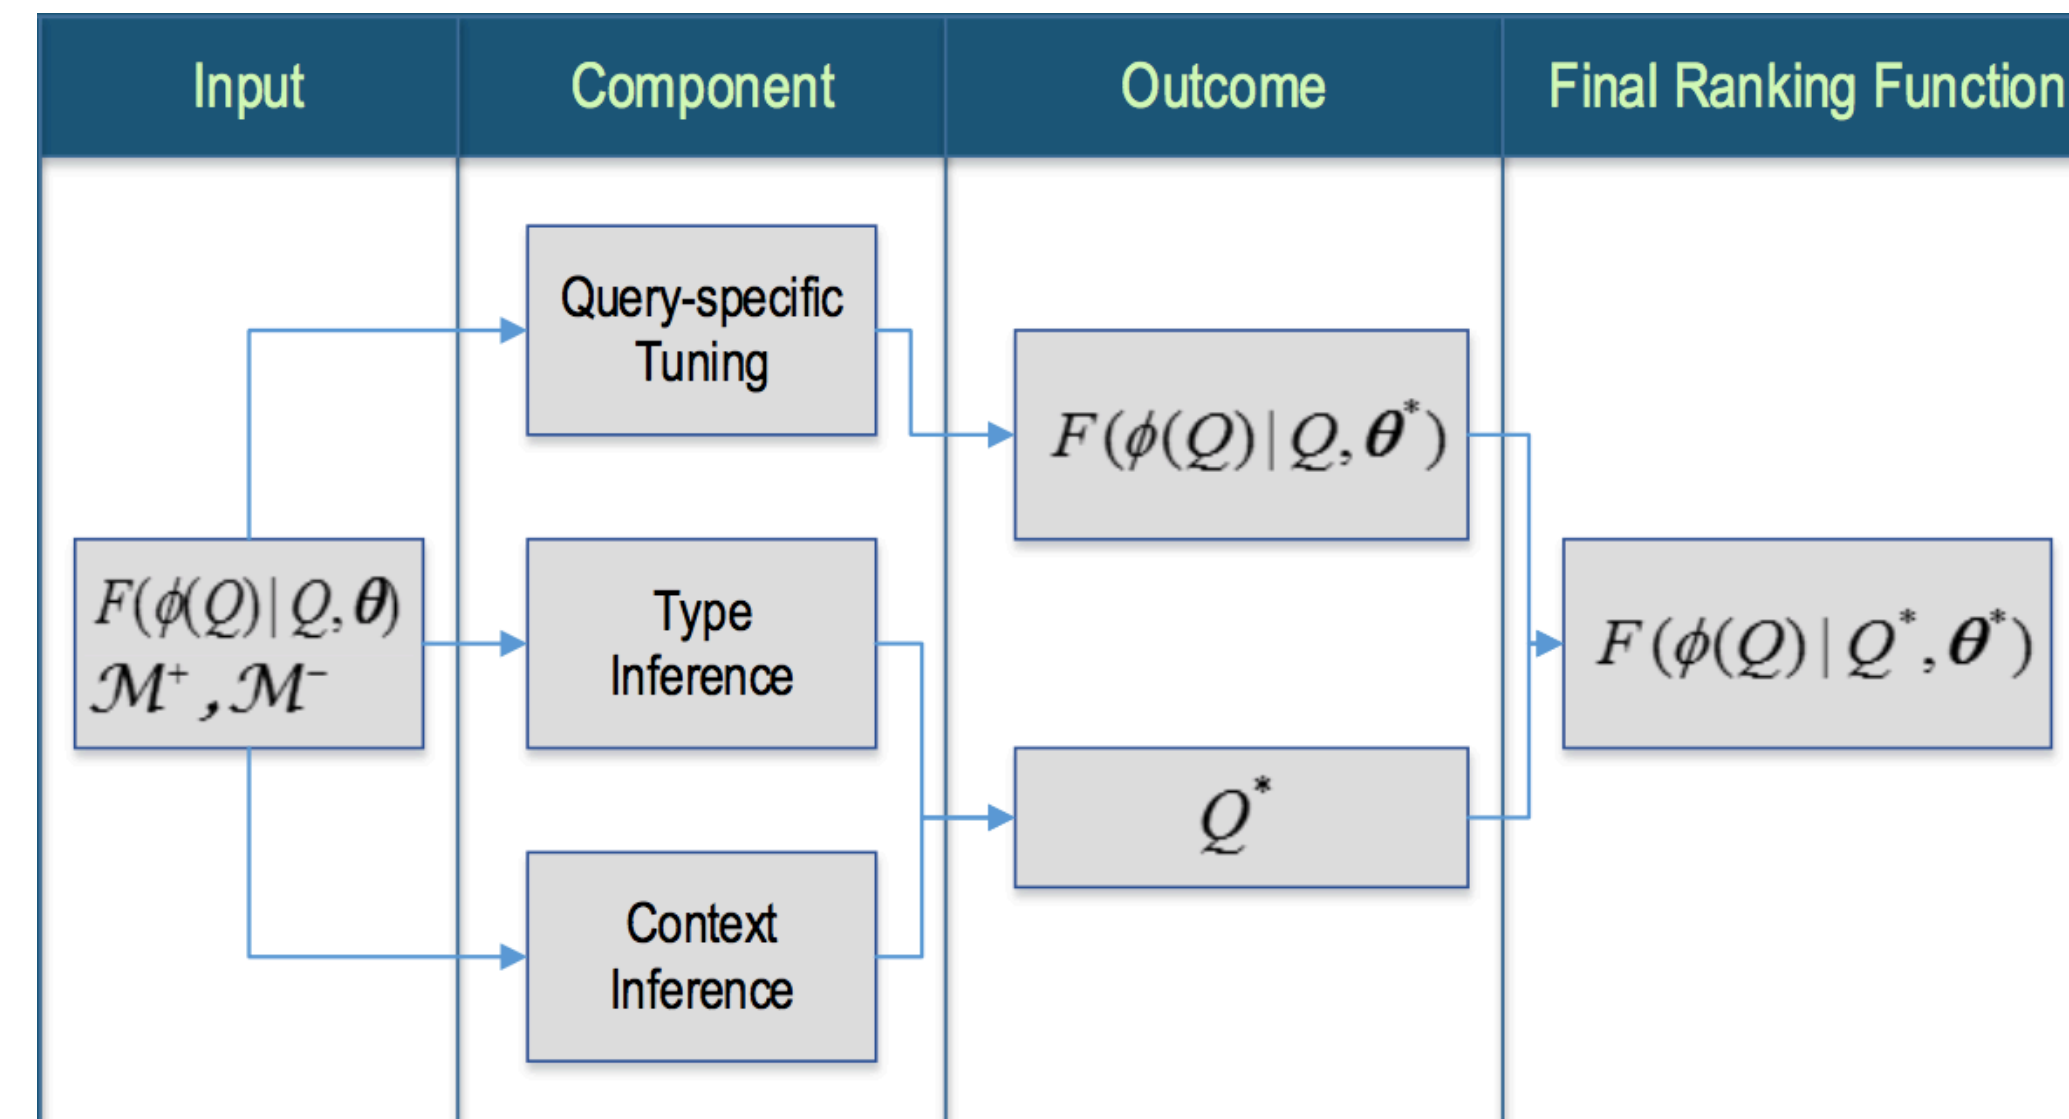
Input

Component

Outcome

Final Ranking Function

Query-specific Tuning

$F(\phi(Q)|Q,\boldsymbol{\theta}^*)$

$F(\phi(Q)|Q,\boldsymbol{\theta})$
$\mathcal{M}^+, \mathcal{M}^-$

Type Inference

$F(\phi(Q)|Q^*,\boldsymbol{\theta}^*)$

$Q^*$

Context Inference